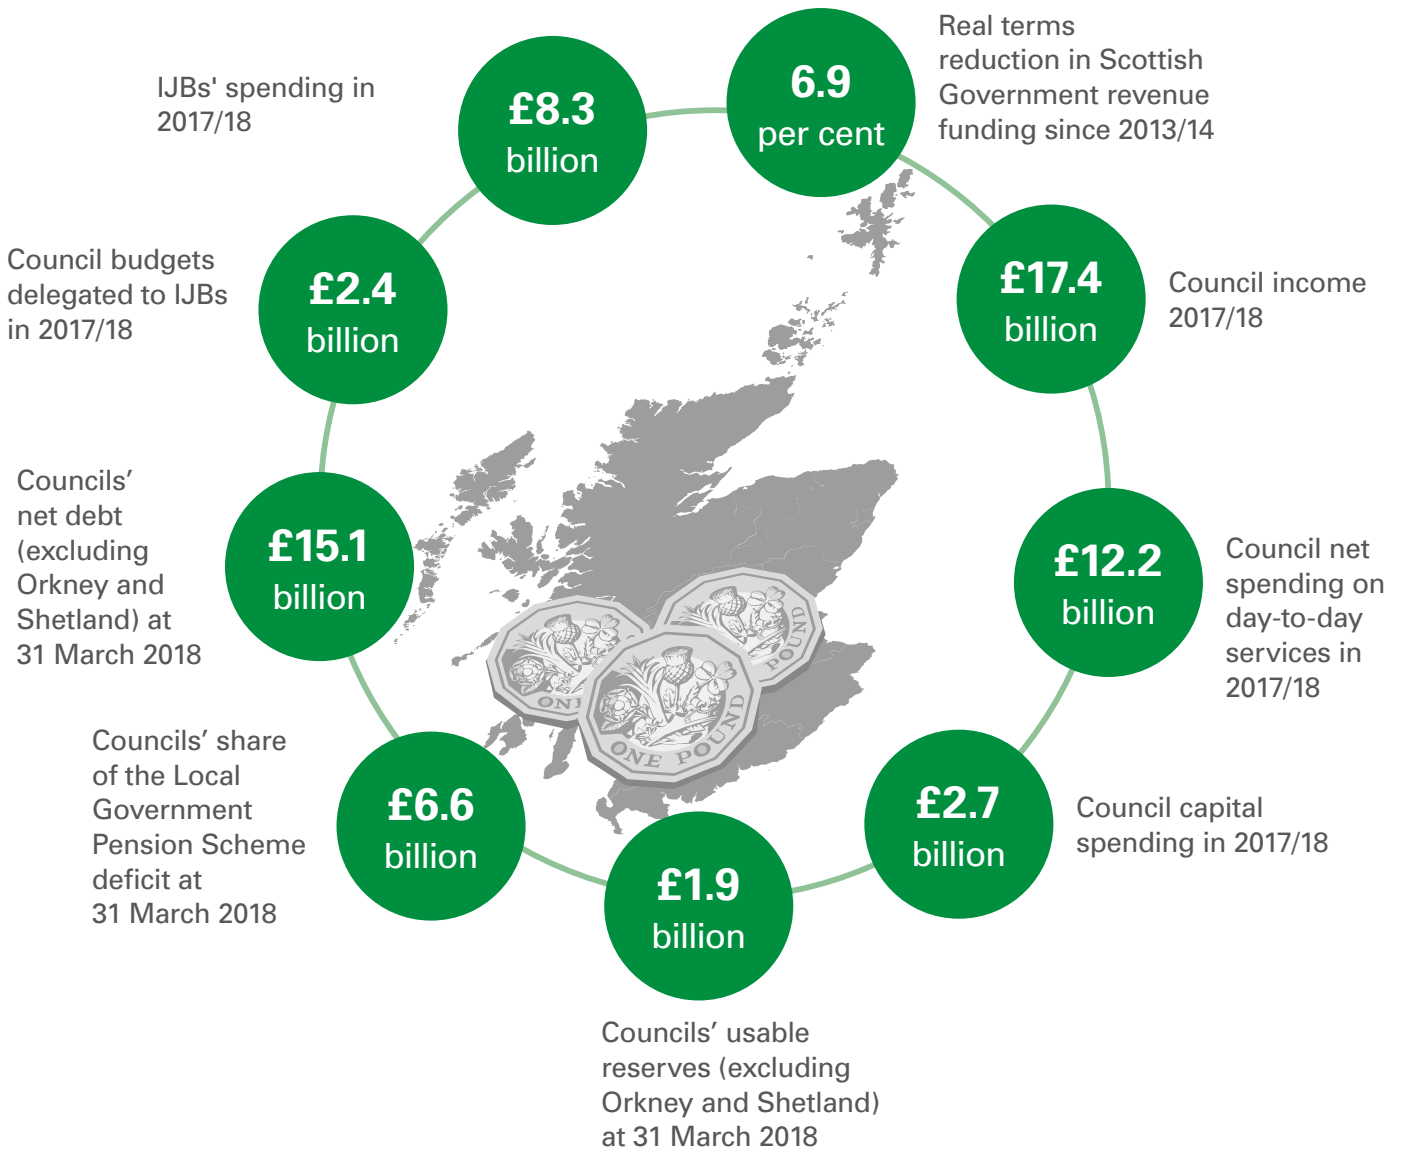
IJBs' spending in 2017/18

£8.3 billion

6.9 per cent

Real terms reduction in Scottish Government revenue funding since 2013/14

Council budgets delegated to IJBs in 2017/18

£2.4 billion

£17.4 billion

Council income 2017/18

Councils' net debt (excluding Orkney and Shetland) at 31 March 2018

£15.1 billion

£12.2 billion

Council net spending on day-to-day services in 2017/18

ONE POUND

ONE POUND

ONE

Councils' share of the Local Government Pension Scheme deficit at 31 March 2018

£6.6 billion

£2.7 billion

Council capital spending in 2017/18

£1.9 billion

Councils' usable reserves (excluding Orkney and Shetland) at 31 March 2018